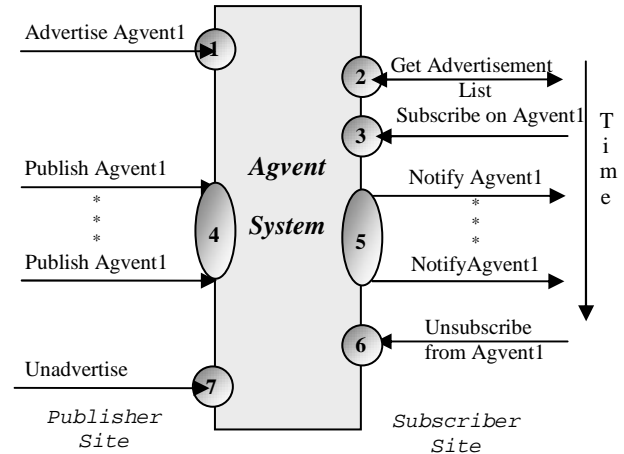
Advertise Agvent1

1

Get Advertisement List

2

Subscribe on Agvent1

3

T
i
m
e

Publish Agvent1

*
*
*

Publish Agvent1

4

Agvent

System

Notify Agvent1

*
*
*

NotifyAgvent1

5

Unsubscribe from Agvent1

6

Unadvertise

7

Publisher Site

Subscriber Site